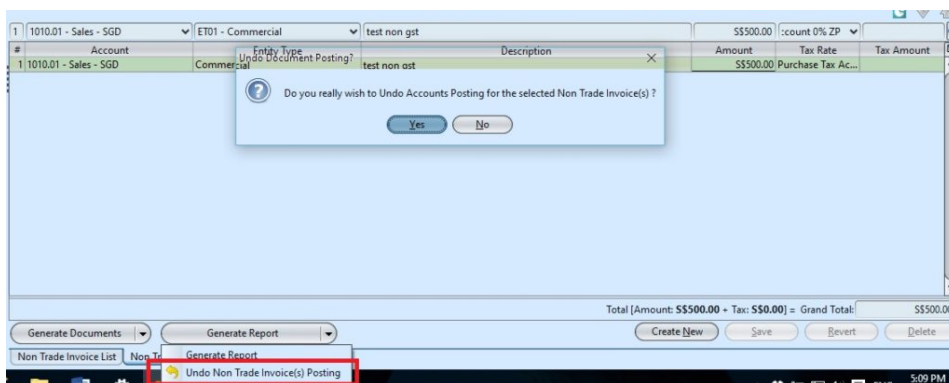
1 | 1010.01 - Sales - SGD | ET01 - Commercial | test non gst | S$500.00 | :count 0% ZP

| # | Account | Entity Type | Description | Amount | Tax Rate | Tax Amount |
|---|---|---|---|---|---|---|
| 1 | 1010.01 - Sales - SGD | Commercial | test non gst | S$500.00 | Purchase Tax Ac... | |

Undo Document Posting?

Do you really wish to Undo Accounts Posting for the selected Non Trade Invoice(s) ?

Yes No

Total [Amount: S$500.00 + Tax: S$0.00] = Grand Total: S$500.0

Generate Documents | Generate Report | Create New | Save | Revert | Delete

Non Trade Invoice List | Non Tr

Generate Report
Undo Non Trade Invoice(s) Posting

5:09 PM